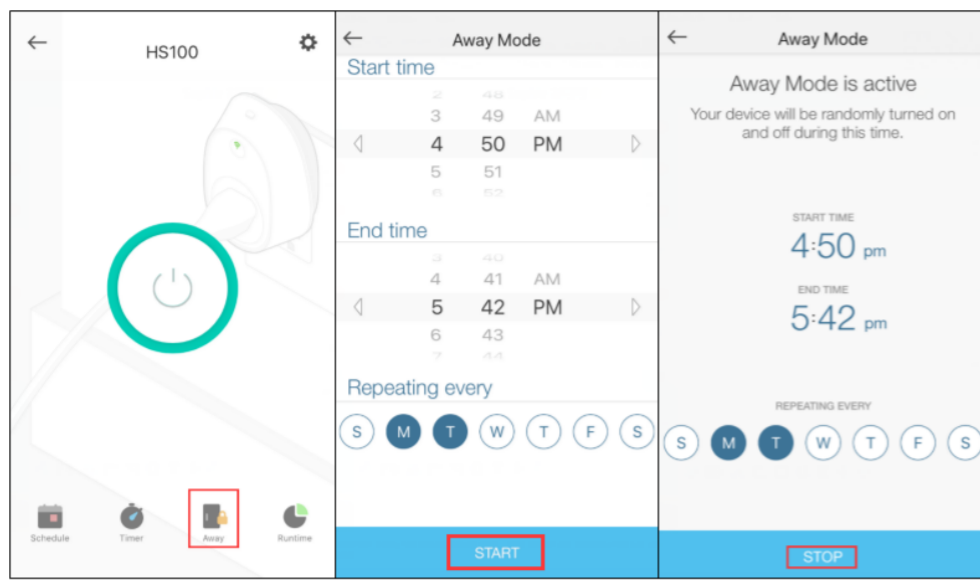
HS100

Schedule
Timer
Away
Runtime

Away Mode

Start time

| 2 | 48 | |
|---|---|---|
| 3 | 49 | AM |
| 4 | 50 | PM |
| 5 | 51 | |
| 6 | 52 | |

End time

| 3 | 40 | |
|---|---|---|
| 4 | 41 | AM |
| 5 | 42 | PM |
| 6 | 43 | |
| 7 | 44 | |

Repeating every

S M T W T F S

START

Away Mode

Away Mode is active

Your device will be randomly turned on and off during this time.

START TIME
4:50 pm

END TIME
5:42 pm

REPEATING EVERY

S M T W T F S

STOP